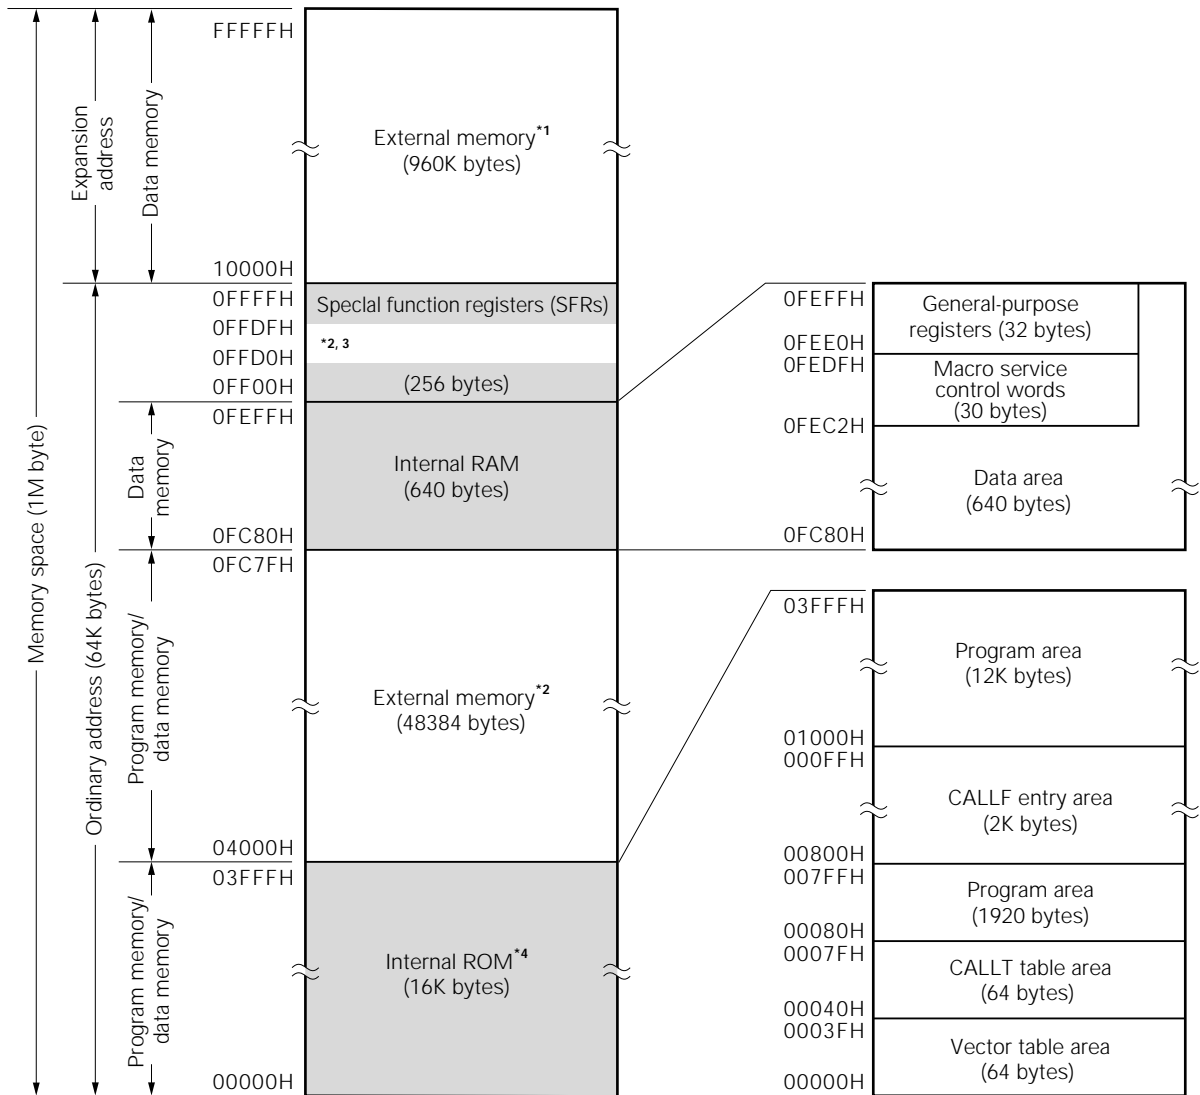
Memory space (1M byte)

Expansion address

Data memory

Ordinary address (64K bytes)

Data memory

Program memory/ data memory

Program memory/ data memory

FFFFFH

External memory$^{*1}$
(960K bytes)

10000H
0FFFFH
Speclal function registers (SFRs)
0FFDFH
$^{*2, 3}$
0FFD0H
0FF00H
(256 bytes)
0FEFFH
Internal RAM
(640 bytes)
0FC80H
0FC7FH

External memory$^{*2}$
(48384 bytes)

04000H
03FFFH

Internal ROM$^{*4}$
(16K bytes)

00000H

0FEFFH
General-purpose registers (32 bytes)
0FEE0H
0FEDFH
Macro service control words (30 bytes)
0FEC2H
Data area
(640 bytes)
0FC80H

03FFFH
Program area
(12K bytes)
01000H
000FFH
CALLF entry area
(2K bytes)
00800H
007FFH
Program area
(1920 bytes)
00080H
0007FH
CALLT table area
(64 bytes)
00040H
0003FH
Vector table area
(64 bytes)
00000H